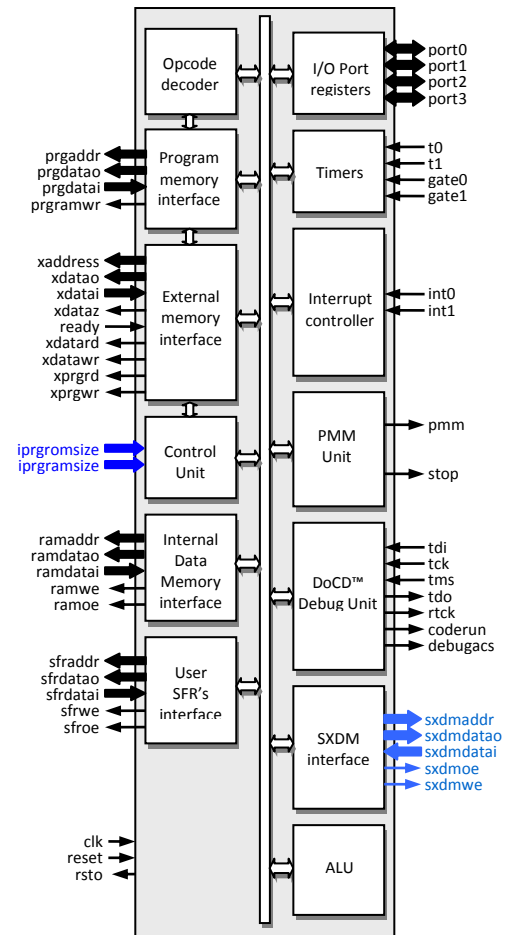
Opcode decoder

I/O Port registers

port0
port1
port2
port3

prgaddr
prgdatao
prgdatai
prgramwr

Program memory interface

Timers

t0
t1
gate0
gate1

xaddress
xdatao
xdatai
xdataz
ready
xdatard
xdatawr
xprgrd
xprgwr

External memory interface

Interrupt controller

int0
int1

iprgromsize
iprgramsize

Control Unit

PMM Unit

pmm
stop

ramaddr
ramdatao
ramdatai
ramwe
ramoe

Internal Data Memory interface

DoCD™ Debug Unit

tdi
tck
tms
tdo
rtck
coderun
debugacs

sfraddr
sfrdatao
sfrdatai
sfrwe
sfroe

User SFR's interface

SXDM interface

sxdmaddr
sxdmdatao
sxdmdatai
sxdmoe
sxdmwe

clk
reset
rsto

ALU